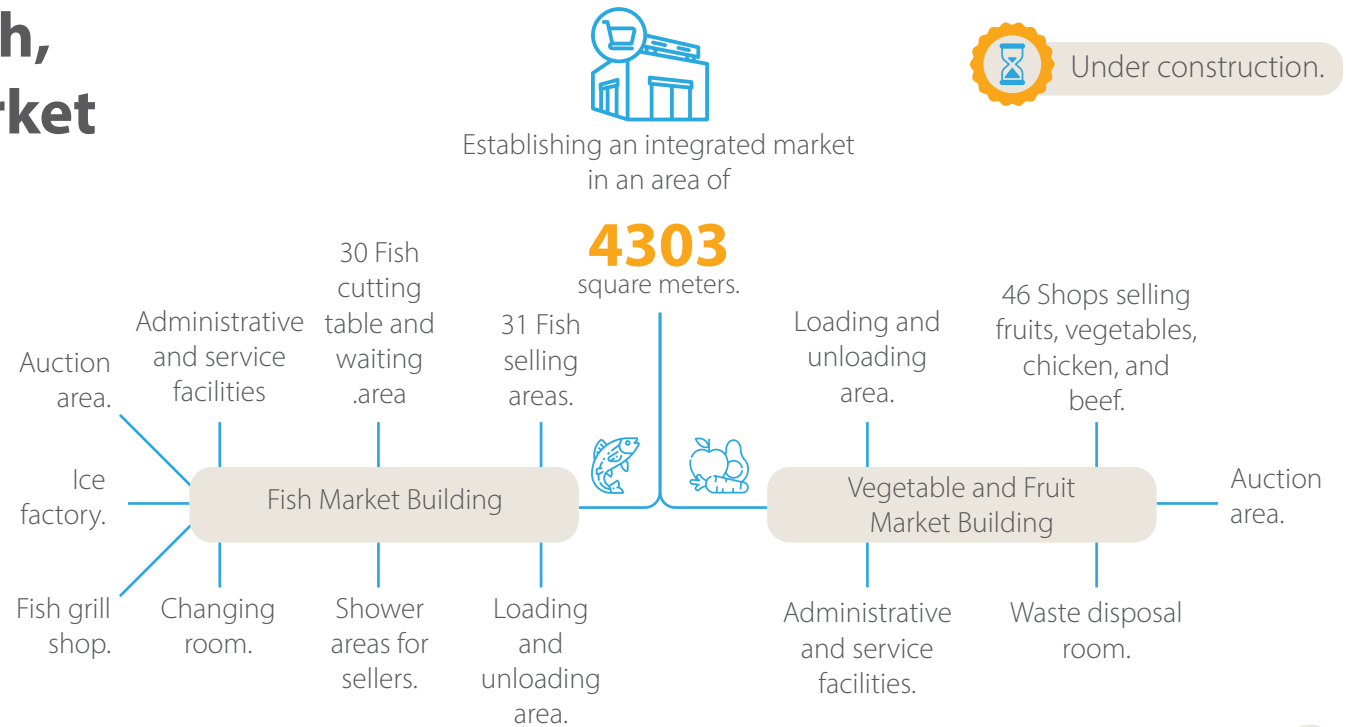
h,
rket

Establishing an integrated market in an area of

4303

square meters.

Under construction.

Auction area.

Administrative and service facilities

30 Fish cutting table and waiting .area

31 Fish selling areas.

Ice factory.

Fish Market Building

Fish grill shop.

Changing room.

Shower areas for sellers.

Loading and unloading area.

Loading and unloading area.

46 Shops selling fruits, vegetables, chicken, and beef.

Vegetable and Fruit Market Building

Auction area.

Administrative and service facilities.

Waste disposal room.